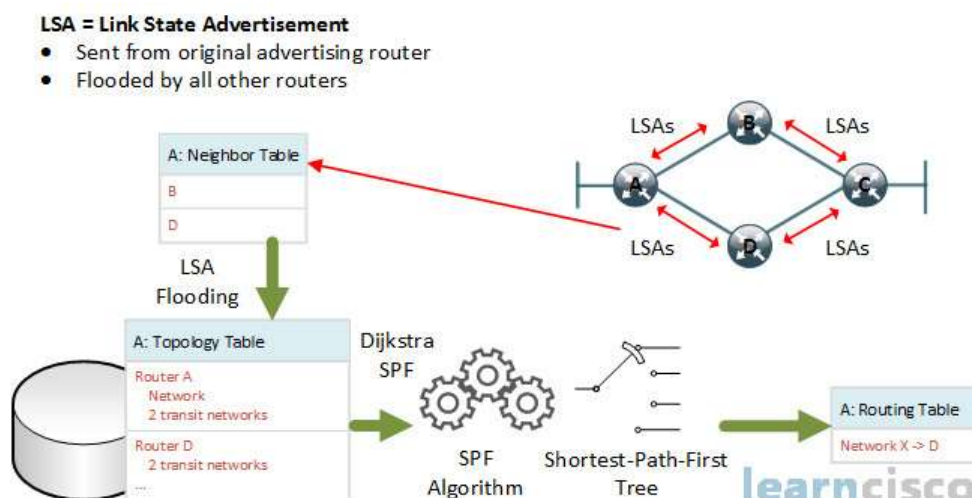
**LSA = Link State Advertisement**

- Sent from original advertising router
- Flooded by all other routers

LSAs

B

LSAs

A

C

LSAs

D

LSAs

A: Neighbor Table

B

D

LSA Flooding

A: Topology Table

Router A
Network
2 transit networks

Router D
2 transit networks
...

Dijkstra SPF

SPF Algorithm

Shortest-Path-First Tree

A: Routing Table

Network X -> D

learncisco